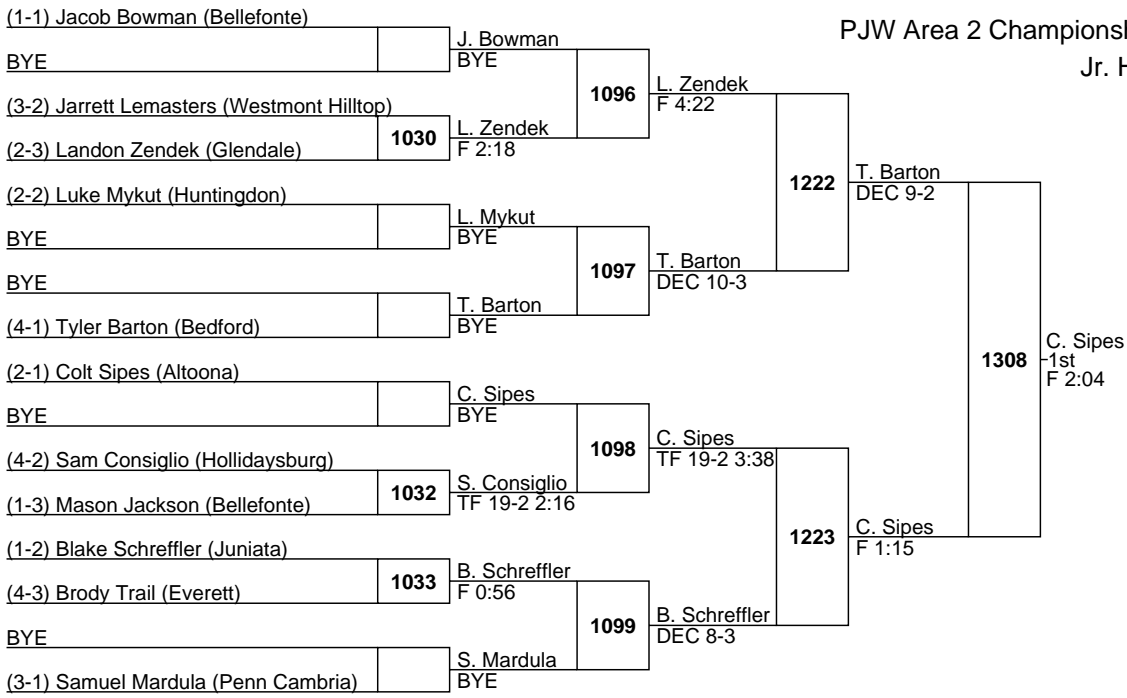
PJW Area 2 Championsh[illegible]
Jr. H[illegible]

(1-1) Jacob Bowman (Bellefonte)
BYE
(3-2) Jarrett Lemasters (Westmont Hilltop)
(2-3) Landon Zendek (Glendale)
(2-2) Luke Mykut (Huntingdon)
BYE
BYE
(4-1) Tyler Barton (Bedford)
(2-1) Colt Sipes (Altoona)
BYE
(4-2) Sam Consiglio (Hollidaysburg)
(1-3) Mason Jackson (Bellefonte)
(1-2) Blake Schreffler (Juniata)
(4-3) Brody Trail (Everett)
BYE
(3-1) Samuel Mardula (Penn Cambria)

J. Bowman
BYE
1030
L. Zendek
F 2:18
L. Mykut
BYE
T. Barton
BYE
C. Sipes
BYE
1032
S. Consiglio
TF 19-2 2:16
1033
B. Schreffler
F 0:56
S. Mardula
BYE

1096
L. Zendek
F 4:22
1097
T. Barton
DEC 10-3
1098
C. Sipes
TF 19-2 3:38
1099
B. Schreffler
DEC 8-3

1222
T. Barton
DEC 9-2
1223
C. Sipes
F 1:15

1308
C. Sipes
1st
F 2:04